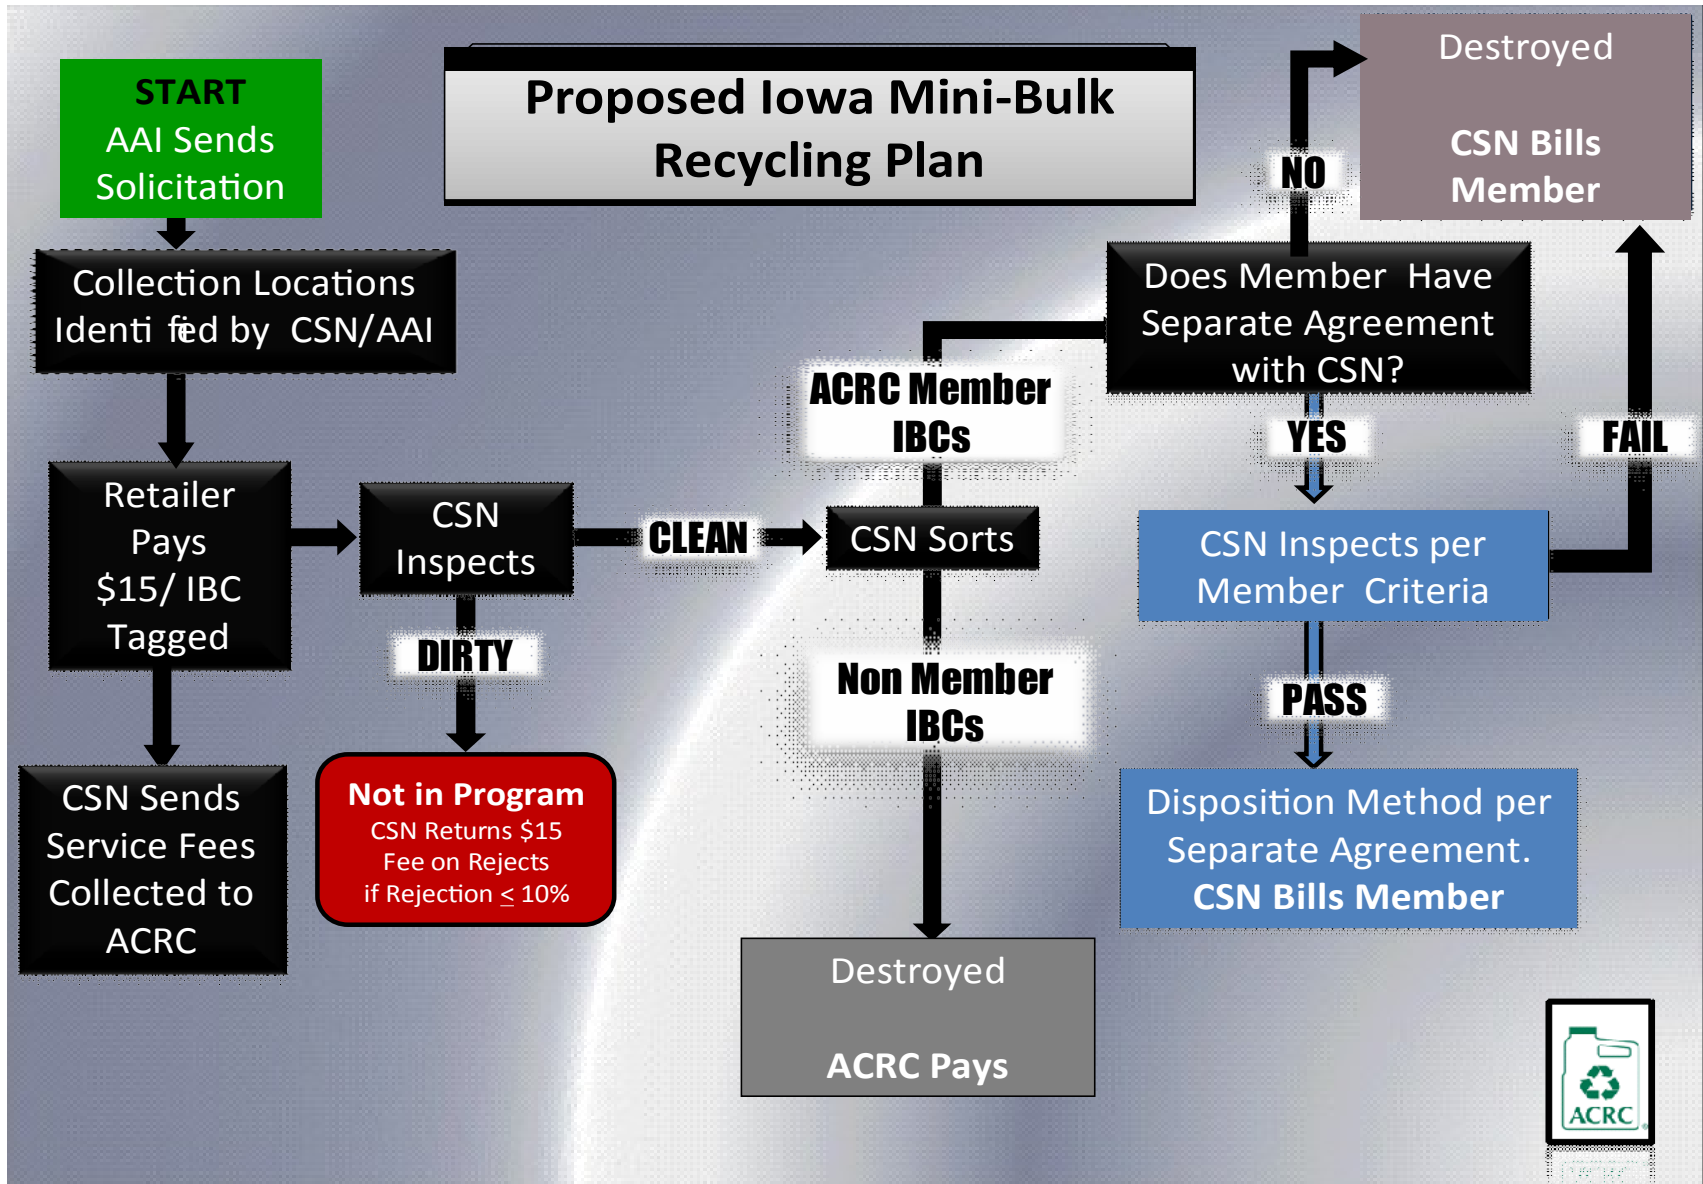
START
AAI Sends
Solicitation

Proposed Iowa Mini-Bulk
Recycling Plan

Destroyed

CSN Bills
Member

NO

Collection Locations
Identi fied by CSN/AAI

Does Member Have
Separate Agreement
with CSN?

ACRC Member
IBCs

YES

FAIL

Retailer
Pays
$15/ IBC
Tagged

CSN
Inspects

CLEAN

CSN Sorts

CSN Inspects per
Member Criteria

DIRTY

Non Member
IBCs

PASS

CSN Sends
Service Fees
Collected to
ACRC

Not in Program
CSN Returns $15
Fee on Rejects
if Rejection $\leq$ 10%

Disposition Method per
Separate Agreement.
CSN Bills Member

Destroyed

ACRC Pays

ACRC